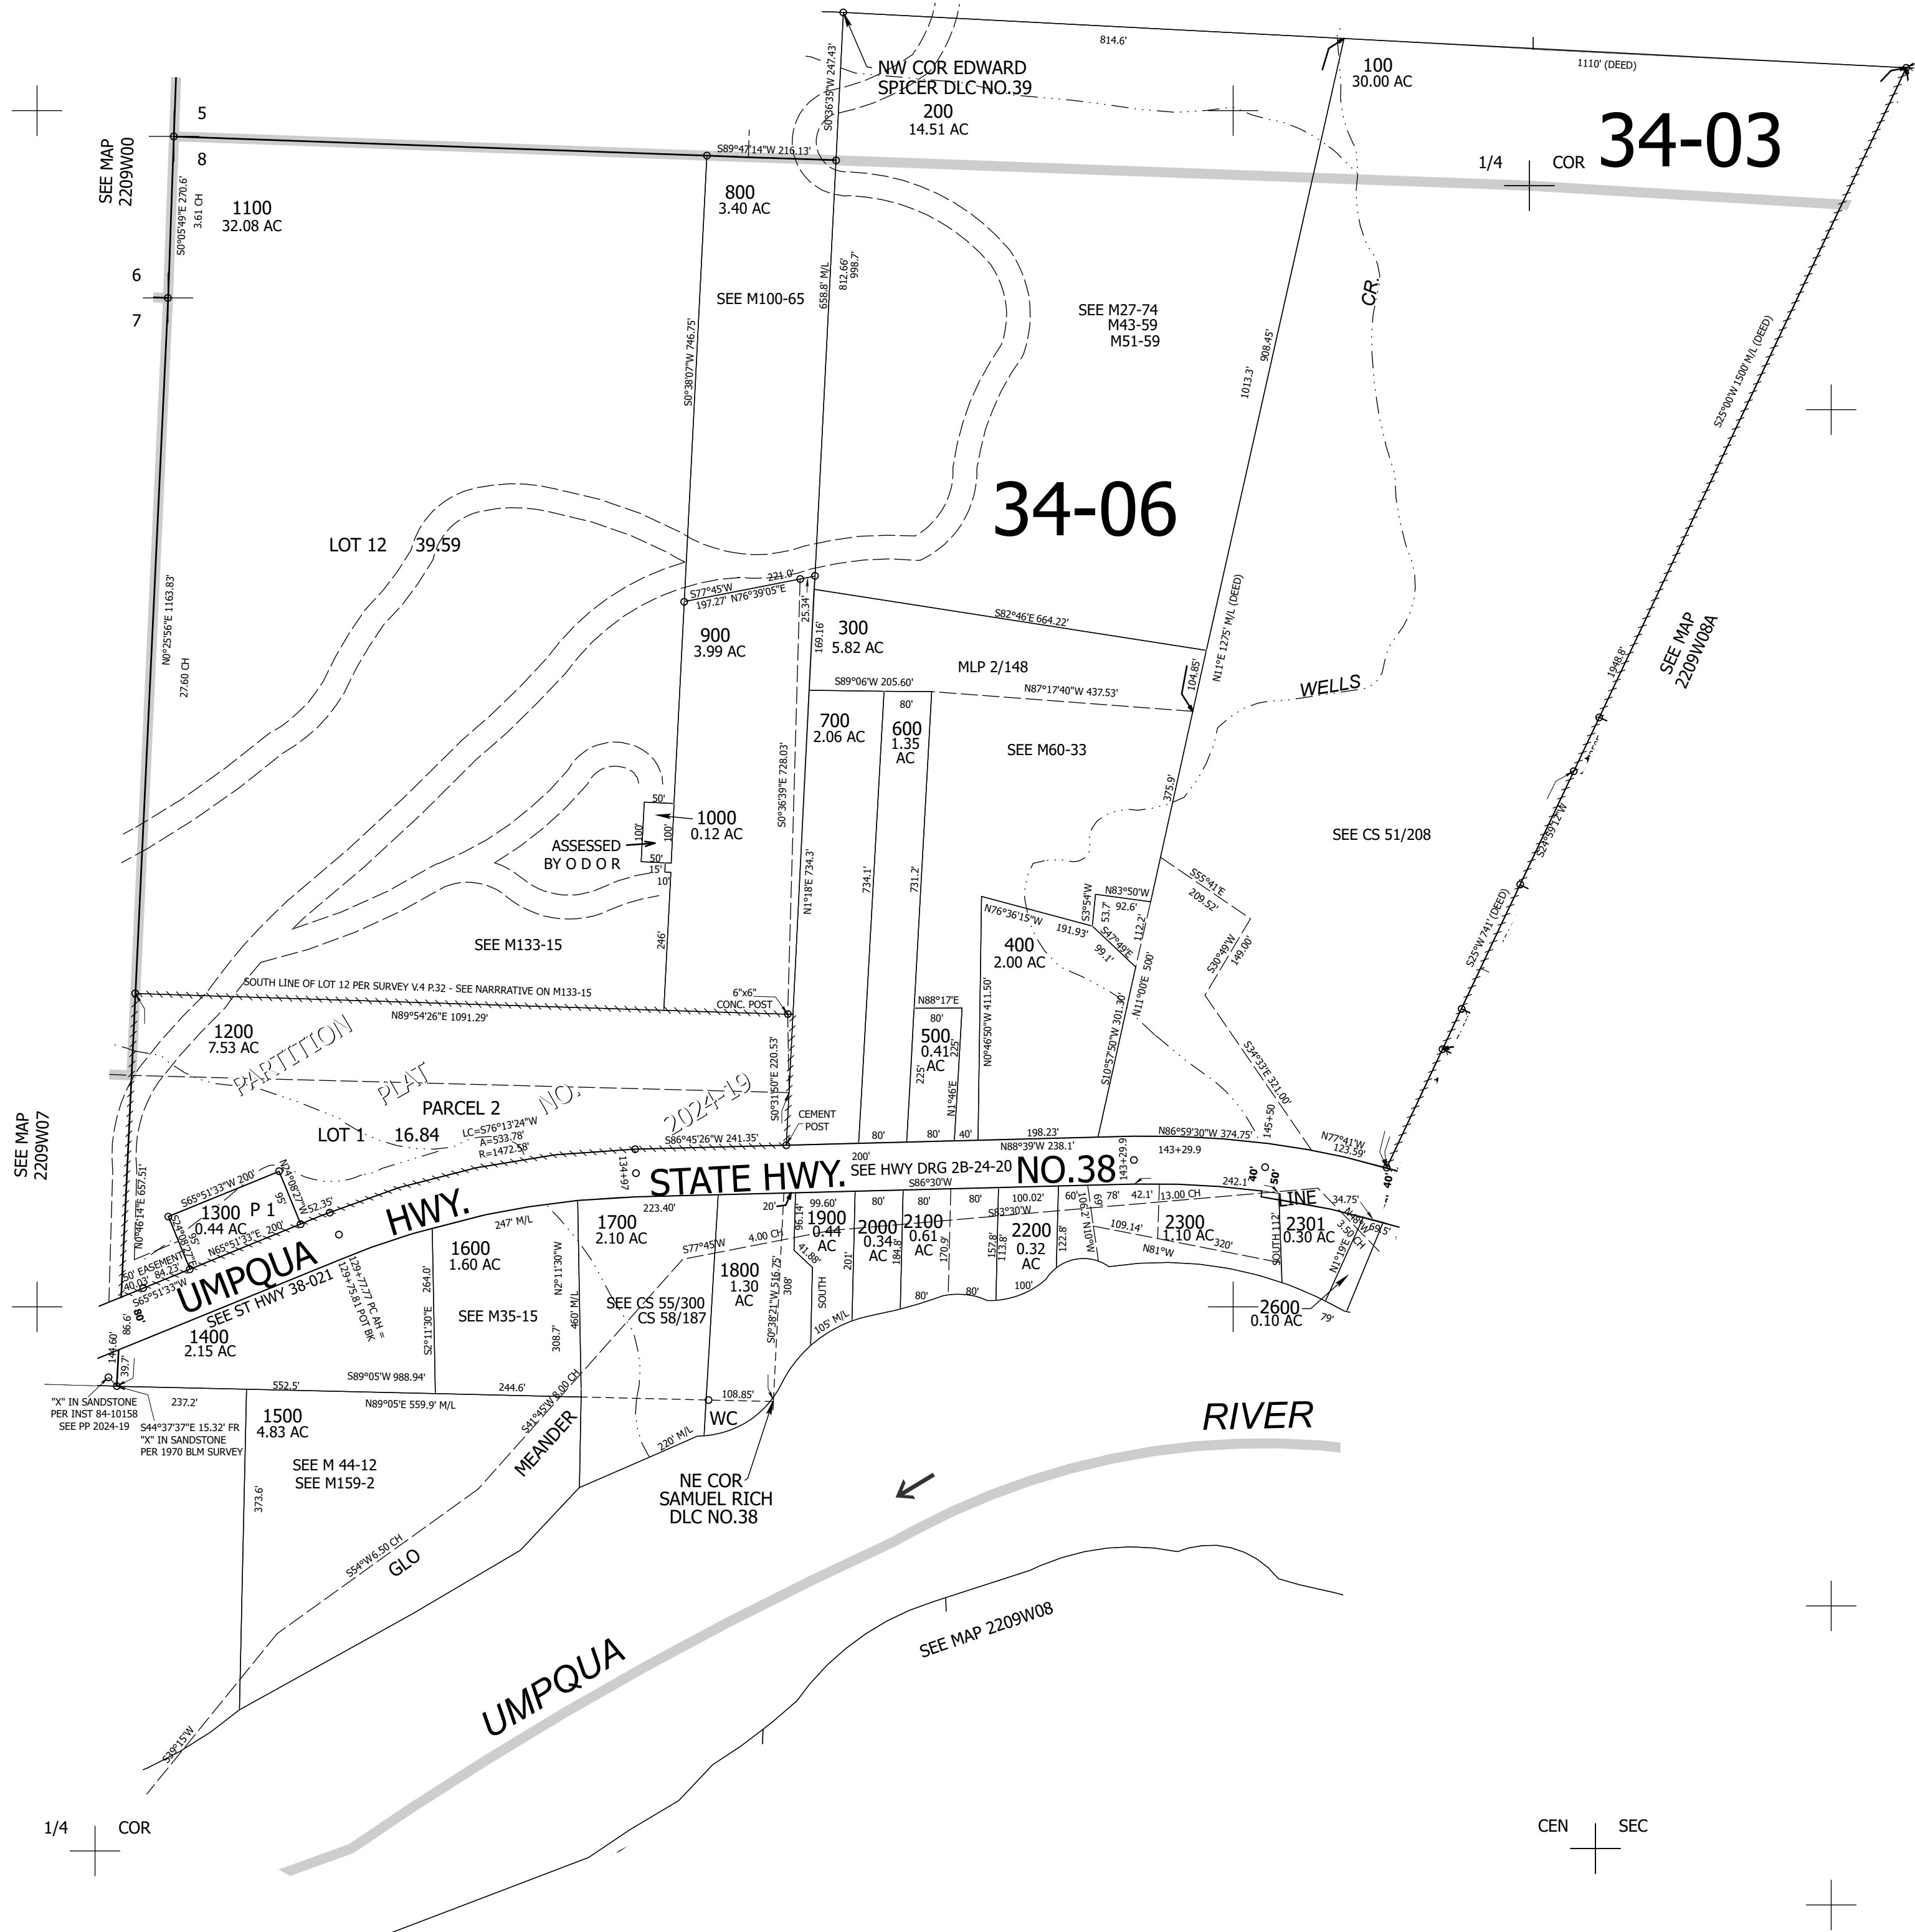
NW COR EDWARD SPICER DLC NO.39

814.6'

1110' (DEED)

100
30.00 AC

S0°36'35"W 247.43'

200
14.51 AC

34-03

5

8

S89°47'14"W 216.13'

1/4 COR

SEE MAP 2209W00

1100
32.08 AC

S0°05'49"E 270.6'
3.61 CH

800
3.40 AC

6

7

SEE M100-65

658.8' M/L

812.66'
998.7'

SEE M27-74
M43-59
M51-59

CR.

1013.3'

908.45'

S25°00'W 1500' M/L (DEED)

S0°38'07"W 746.75'

34-06

LOT 12 39.59

N0°25'56"E 1163.83'

27.60 CH

S77°45'W 221.0'
197.27' N76°39'05"E

900
3.99 AC

25.34'
169.16'

300
5.82 AC

S82°46'E 664.22'

N11°E 1275' M/L (DEED)

SEE MAP 2209W08A

MLP 2/148

104.85'

WELLS

1948.8'

S89°06'W 205.60'

N87°17'40"W 437.53'

700
2.06 AC

80'

600
1.35
AC

SEE M60-33

S0°36'39"E 728.03'

375.9'

50'
100'
100'

1000
0.12 AC

ASSESSED BY O D O R

50'
15'
10'

SEE CS 51/208

N1°18'E 734.3'

734.1'

731.2'

S55°41'E
209.52'

N83°50'W
92.6'

S3°54'W
53.7'

N76°36'15"W
191.93'

112.2'

S47°49'E
99.1'

400
2.00 AC

N11°00'E 500'

S30°49'W
149.00'

S25°W 741' (DEED)

S24°59'12"W

SEE M133-15

246'

SOUTH LINE OF LOT 12 PER SURVEY V.4 P.32 - SEE NARRATIVE ON M133-15

6"x6" CONC. POST

N89°54'26"E 1091.29'

N88°17'E
80'

500
0.41
AC

225'
225'

N1°46'E

N0°46'50"W 411.50'

S10°57'50"W 301.30'

S34°33'E 321.00'

1200
7.53 AC

PARTITION PLAT NO. 2024-19

PARCEL 2

S0°31'50"E 220.53'

CEMENT POST

145+50

LOT 1 16.84

LC=S76°13'24"W
A=533.78'
R=1472.38'

S86°45'26"W 241.35'

80' 80' 40'

198.23'
N88°39'W 238.1'

N86°59'30"W 374.75'

N77°41'W
123.59'

143+29.9

143+29.9

SEE MAP 2209W07

S65°51'33"W 200'

N24°08'27"W

95'

52.35'

1300 P 1
0.44 AC

N65°51'33"E 200'

N0°46'14"E 657.51'

50' EASEMENT
40.03' 84.23'

S65°51'33"W

134+97

STATE HWY. NO.38

SEE HWY DRG 2B-24-20

200'

S86°30'W

40'
50'

242.1'

LINE

20'

99.60'

80'

80'

80'

100.02'

60'

78'

42.1'

13.00 CH

34.75'

223.40'

1700
2.10 AC

96.14'

1900
0.44
AC

2000
0.34
AC

2100
0.61
AC

2200
0.32
AC

S83°30'W

109.14'

2300
1.10 AC

N81°W

320'

SOUTH 112'

2301
0.30 AC

3.50 CH

69.5'

UMPQUA HWY.

SEE ST HWY 38-021

247' M/L

1600
1.60 AC

N2°11'30"W

S77°45'W

4.00 CH

1800
1.30
AC

41.88'

SOUTH

201'

184.8'

170.9'

157.8'
113.8'

122.8'

N10°W

N1°19'E

79'

2600
0.10 AC

100'

80'

80'

129+77.77 PC AH =
129+75.81 POT BK

86.6'
144.60'

1400
2.15 AC

264.0'

S2°11'30"E

SEE M35-15

460' M/L

308.7'

SEE CS 55/300
CS 58/187

S0°38'21"W 516.75'

308'

105' M/L

39.7'

"X" IN SANDSTONE
PER INST 84-10158
SEE PP 2024-19

237.2'

552.5'

S89°05'W 988.94'

244.6'

N89°05'E 559.9' M/L

108.85'

S44°37'37"E 15.32' FR
"X" IN SANDSTONE
PER 1970 BLM SURVEY

1500
4.83 AC

S41°45'W 8.00 CH

MEANDER

220' M/L

WC

RIVER

SEE M 44-12
SEE M159-2

373.6'

NE COR
SAMUEL RICH
DLC NO.38

S54°W6.50 CH

GLO

SEE MAP 2209W08

UMPQUA

S38°15'W

1/4 COR

CEN SEC